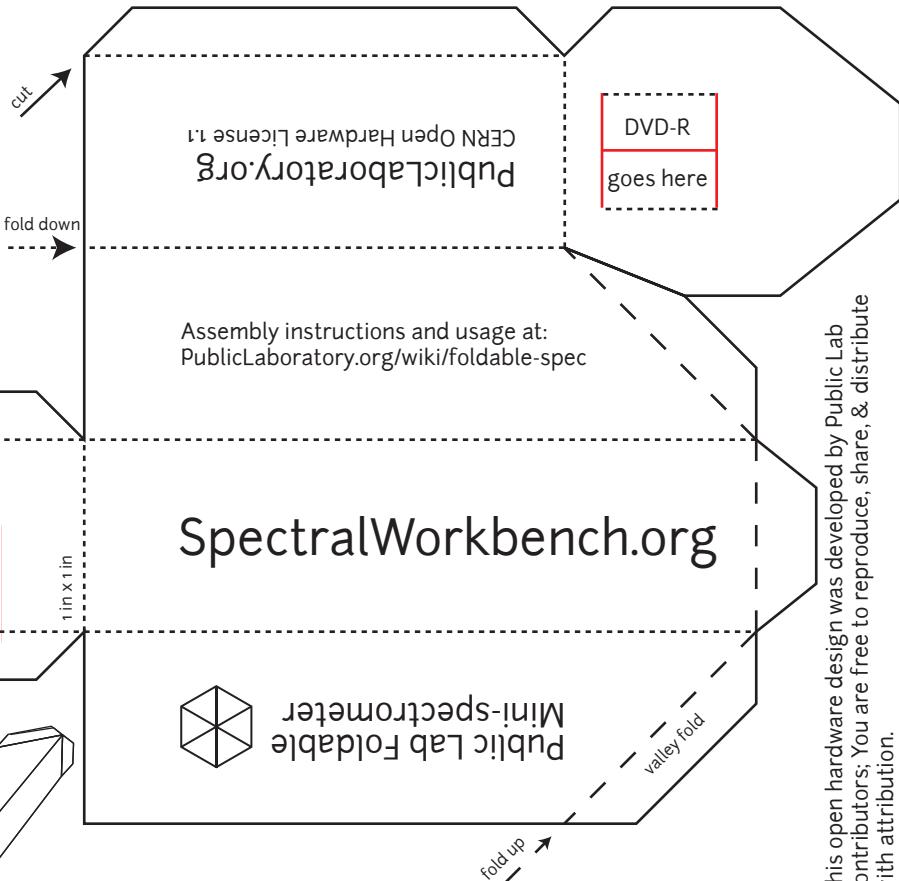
cut

CERN Open Hardware License 1.1

PublicLaboratory.org

DVD-R

goes here

fold down

Assembly instructions and usage at:
PublicLaboratory.org/wiki/foldable-spec

SpectralWorkbench.org

1 in x 1 in

Public Lab Foldable
Mini-spectrometer

valley fold

fold up

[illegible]his open hardware design was developed by Public Lab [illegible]ontributors; You are free to reproduce, share, & distribute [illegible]ith attribution.